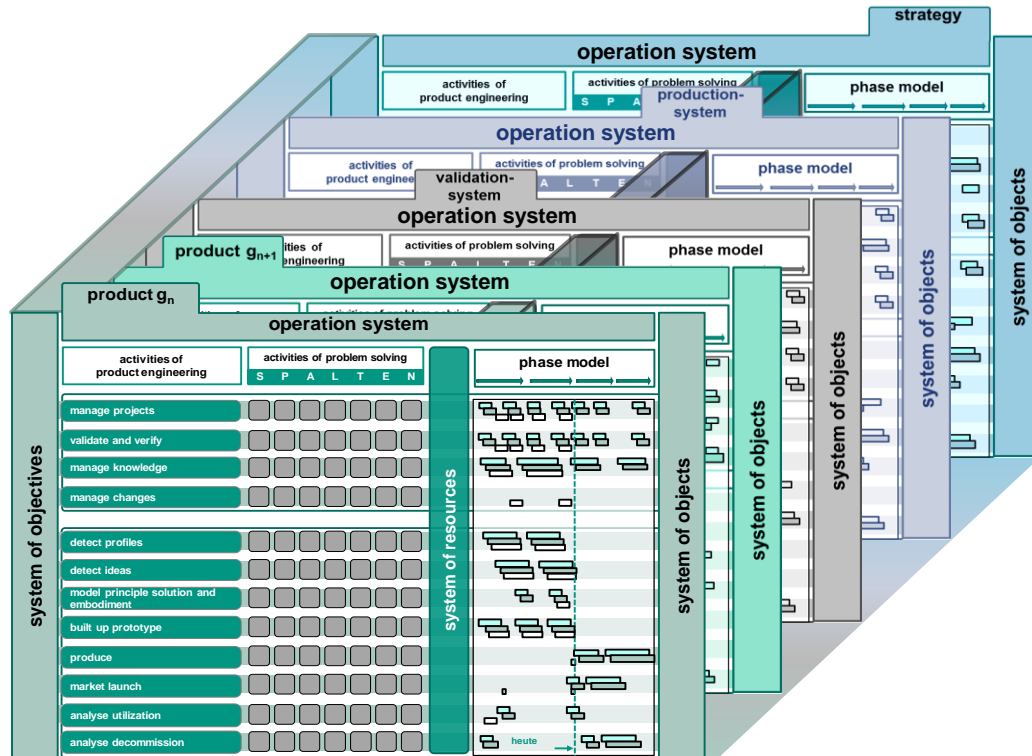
strategy

operation system

activities of product engineering

activities of problem solving

S P A L T E N

phase model

system of objects

production-system

operation system

activities of product engineering

activities of problem solving

S P A L T E N

phase model

system of objects

validation-system

operation system

activities of product engineering

activities of problem solving

S P A L T E N

phase model

system of objects

product $g_{n+1}$

operation system

system of objects

product $g_n$

operation system

activities of product engineering

activities of problem solving

S P A L T E N

phase model

system of objectives

manage projects

validate and verify

manage knowledge

manage changes

detect profiles

detect ideas

model principle solution and embodiment

built up prototype

produce

market launch

analyse utilization

analyse decommission

system of resources

heute

system of objects